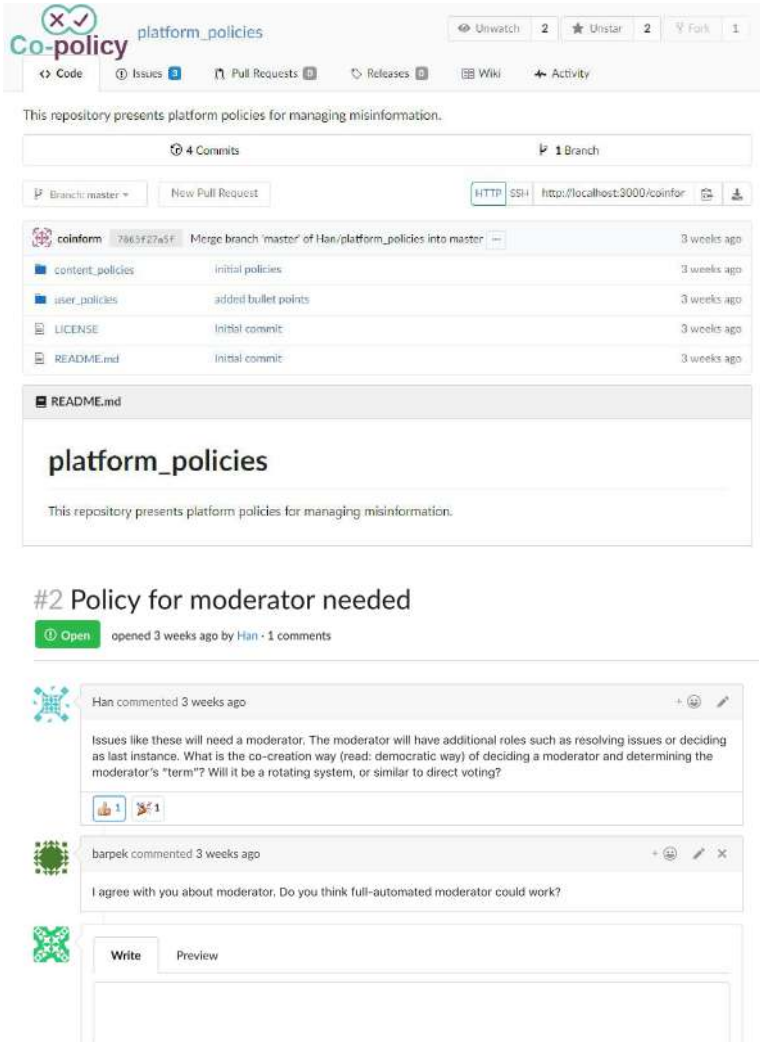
Co-policy platform_policies

Unwatch 2 Unstar 2 Fork 1

<> Code Issues 3 Pull Requests 0 Releases 0 Wiki Activity

This repository presents platform policies for managing misinformation.

4 Commits 1 Branch

Branch: master New Pull Request HTTP SSH http://localhost:3000/coinfor

coinform 7863f27a5f Merge branch 'master' of Han/platform_policies into master ... 3 weeks ago

content_policies initial policies 3 weeks ago
user_policies added bullet points 3 weeks ago
LICENSE Initial commit 3 weeks ago
README.md Initial commit 3 weeks ago

README.md

platform_policies

This repository presents platform policies for managing misinformation.

#2 Policy for moderator needed

Open opened 3 weeks ago by Han · 1 comments

Han commented 3 weeks ago

Issues like these will need a moderator. The moderator will have additional roles such as resolving issues or deciding as last instance. What is the co-creation way (read: democratic way) of deciding a moderator and determining the moderator's "term"? Will it be a rotating system, or similar to direct voting?

1 1

barpek commented 3 weeks ago

I agree with you about moderator. Do you think full-automated moderator could work?

Write Preview